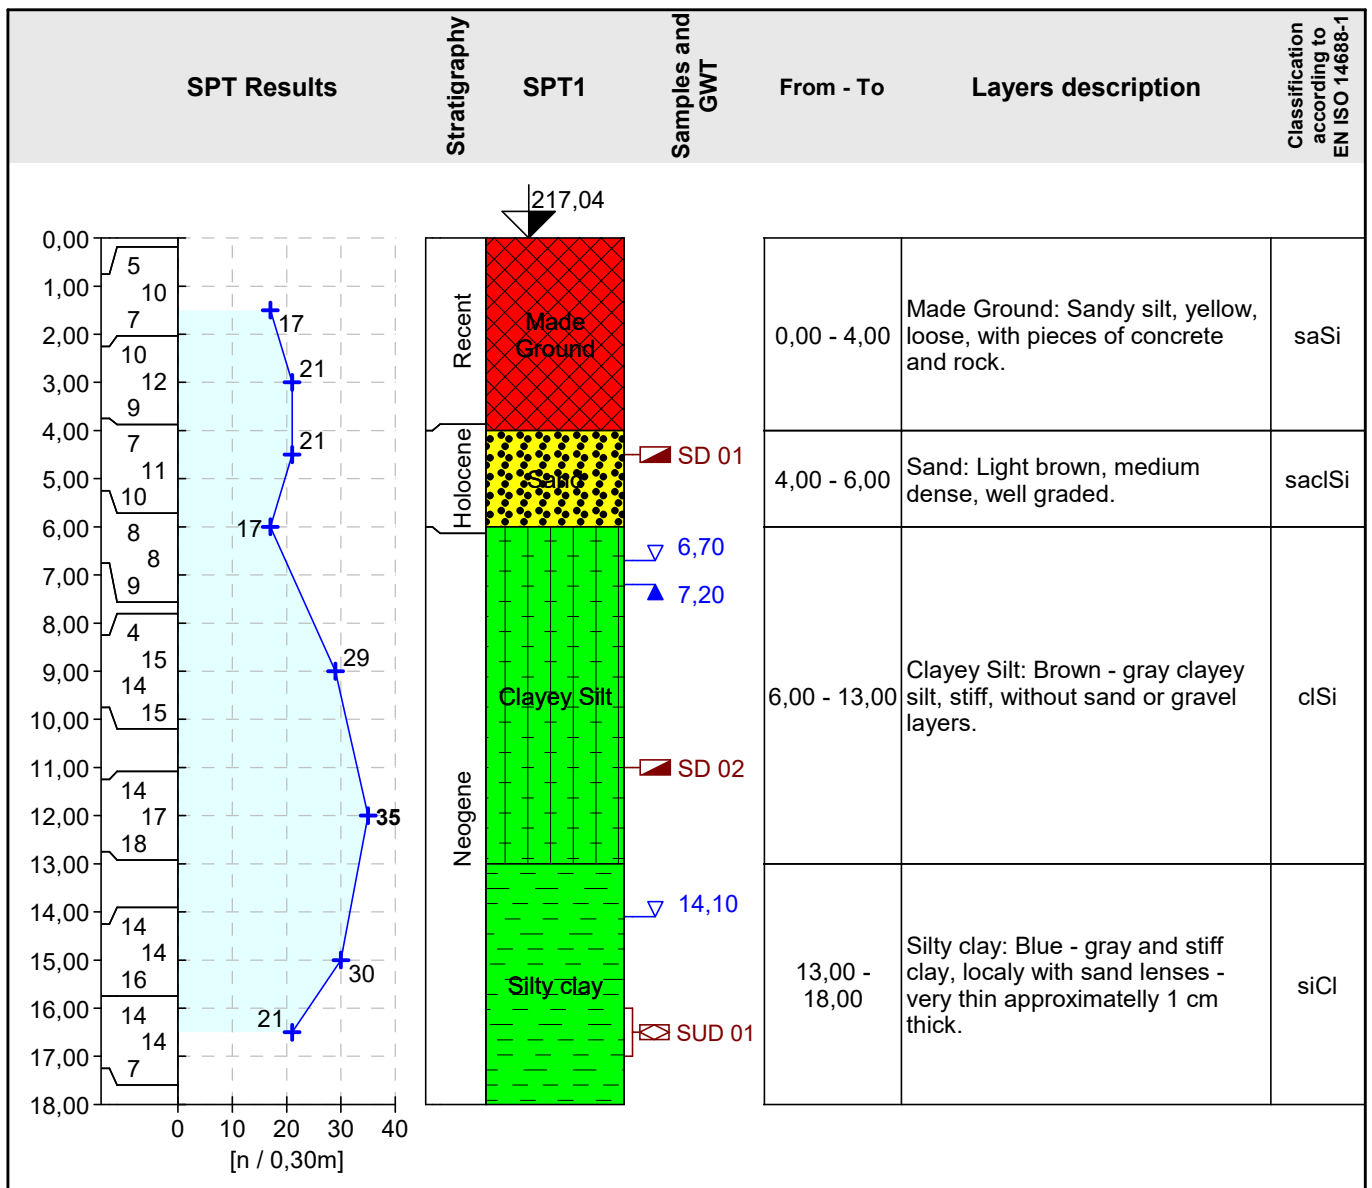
SPT Results | Stratigraphy | SPT1 | Samples and GWT | From - To | Layers description | Classification according to EN ISO 14688-1

217,04

0,00
1,00
2,00
3,00
4,00
5,00
6,00
7,00
8,00
9,00
10,00
11,00
12,00
13,00
14,00
15,00
16,00
17,00
18,00

5
10
7
10
12
9
7
11
10
8
8
9
4
15
14
15
14
17
18
14
14
16
14
14
7

17
21
21
17
29
35
30
21

0 10 20 30 40
[n / 0,30m]

Recent
Holocene
Neogene

Made Ground
Sand
Clayey Silt
Silty clay

SD 01
6,70
7,20
SD 02
14,10
SUD 01

| From - To | Layers description | Classification |
|---|---|---|
| 0,00 - 4,00 | Made Ground: Sandy silt, yellow, loose, with pieces of concrete and rock. | saSi |
| 4,00 - 6,00 | Sand: Light brown, medium dense, well graded. | saclSi |
| 6,00 - 13,00 | Clayey Silt: Brown - gray clayey silt, stiff, without sand or gravel layers. | clSi |
| 13,00 - 18,00 | Silty clay: Blue - gray and stiff clay, localy with sand lenses - very thin approximatelly 1 cm thick. | siCl |